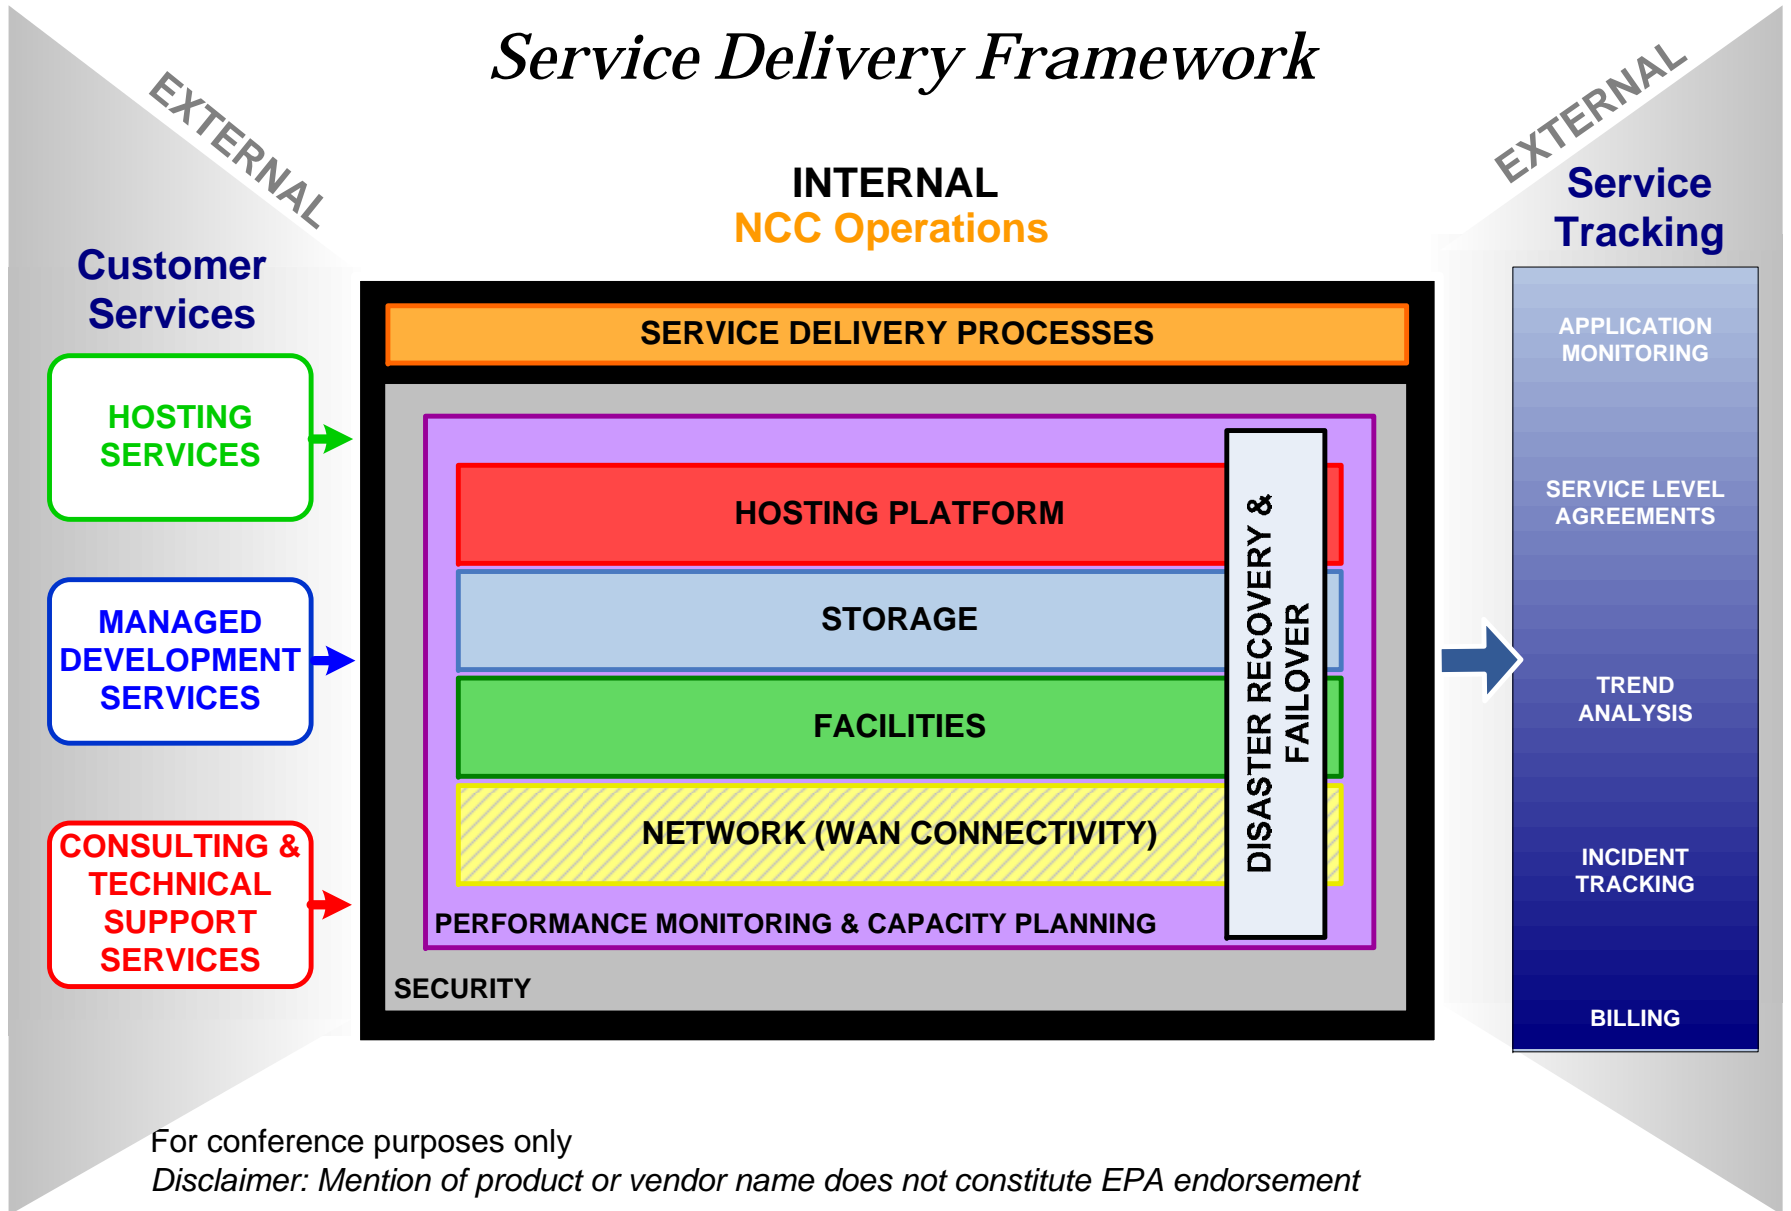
Service Delivery Framework

EXTERNAL

EXTERNAL

INTERNAL
NCC Operations

Customer Services

HOSTING SERVICES

MANAGED DEVELOPMENT SERVICES

CONSULTING & TECHNICAL SUPPORT SERVICES

SERVICE DELIVERY PROCESSES

HOSTING PLATFORM

STORAGE

FACILITIES

NETWORK (WAN CONNECTIVITY)

DISASTER RECOVERY & FAILOVER

PERFORMANCE MONITORING & CAPACITY PLANNING

SECURITY

Service Tracking

APPLICATION MONITORING

SERVICE LEVEL AGREEMENTS

TREND ANALYSIS

INCIDENT TRACKING

BILLING

For conference purposes only
*Disclaimer: Mention of product or vendor name does not constitute EPA endorsement*